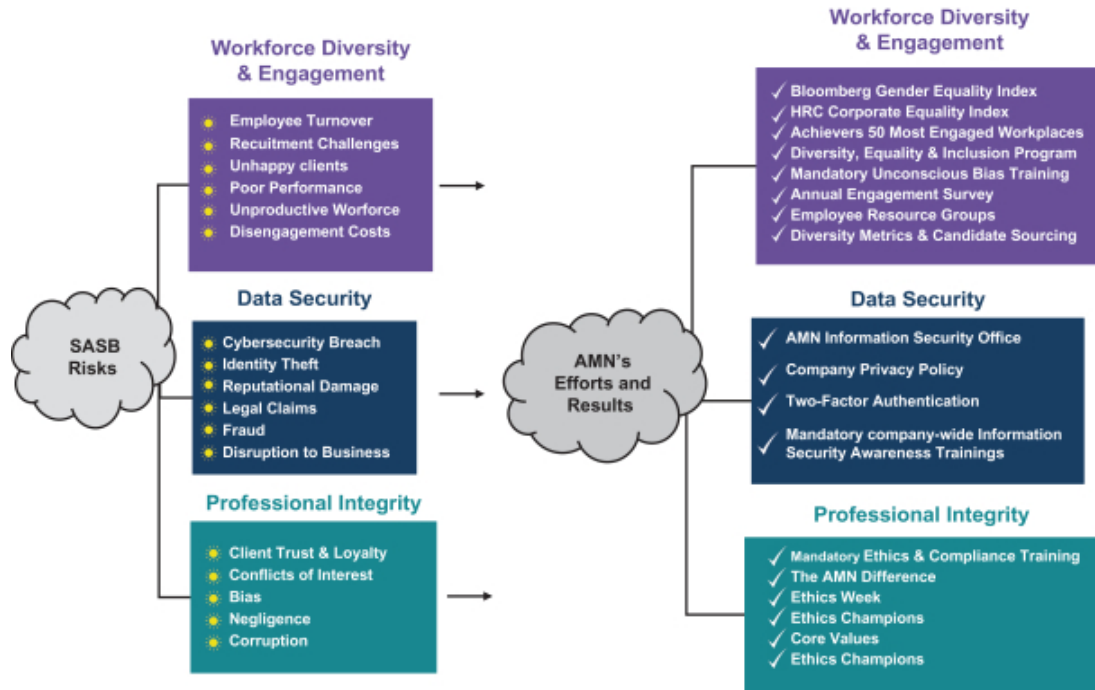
SASB Risks

Workforce Diversity & Engagement

Employee Turnover
Recuitment Challenges
Unhappy clients
Poor Performance
Unproductive Worforce
Disengagement Costs

Data Security

Cybersecurity Breach
Identity Theft
Reputational Damage
Legal Claims
Fraud
Disruption to Business

Professional Integrity

Client Trust & Loyalty
Conflicts of Interest
Bias
Negligence
Corruption

AMN's Efforts and Results

Workforce Diversity & Engagement

✓ Bloomberg Gender Equality Index
✓ HRC Corporate Equality Index
✓ Achievers 50 Most Engaged Workplaces
✓ Diversity, Equality & Inclusion Program
✓ Mandatory Unconscious Bias Training
✓ Annual Engagement Survey
✓ Employee Resource Groups
✓ Diversity Metrics & Candidate Sourcing

Data Security

✓ AMN Information Security Office
✓ Company Privacy Policy
✓ Two-Factor Authentication
✓ Mandatory company-wide Information Security Awareness Trainings

Professional Integrity

✓ Mandatory Ethics & Compliance Training
✓ The AMN Difference
✓ Ethics Week
✓ Ethics Champions
✓ Core Values
✓ Ethics Champions